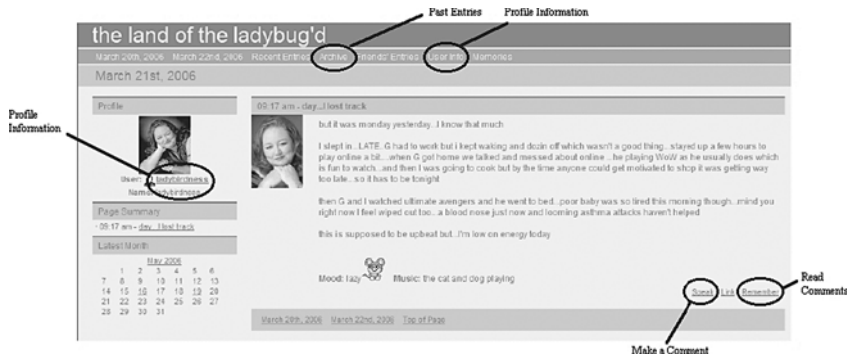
Past Entries

Profile Information

the land of the ladybug'd

March 20th, 2006 March 22nd, 2006 Recent Entries Archive Friends' Entries User Info Memories

March 21st, 2006

Profile Information

Profile

User: ladybirdness
Name: ladybirdness

Page Summary

· 09:17 am - day...I lost track

Latest Month

May 2006

| | | | | | | |
|---|---|---|---|---|---|---|
| | 1 | 2 | 3 | 4 | 5 | 6 |
| 7 | 8 | 9 | 10 | 11 | 12 | 13 |
| 14 | 15 | 16 | 17 | 18 | 19 | 20 |
| 21 | 22 | 23 | 24 | 25 | 26 | 27 |
| 28 | 29 | 30 | 31 | | | |

09:17 am - day...I lost track

but it was monday yesterday...I know that much

I slept in...LATE..G had to work but i kept waking and dozin off which wasn't a good thing...stayed up a few hours to play online a bit....when G got home we talked and messed about online...he playing WoW as he usually does which is fun to watch...and then I was going to cook but by the time anyone could get motivated to shop it was getting way too late...so it has to be tonight

then G and I watched ultimate avengers and he went to bed...poor baby was so tired this morning though...mind you right now I feel wiped out too...a blood nose just now and looming asthma attacks haven't helped

this is supposed to be upbeat but...I'm low on energy today

Mood: lazy Music: the cat and dog playing

Speak Link Remember

Read Comments

March 20th, 2006 March 22nd, 2006 Top of Page

Make a Comment